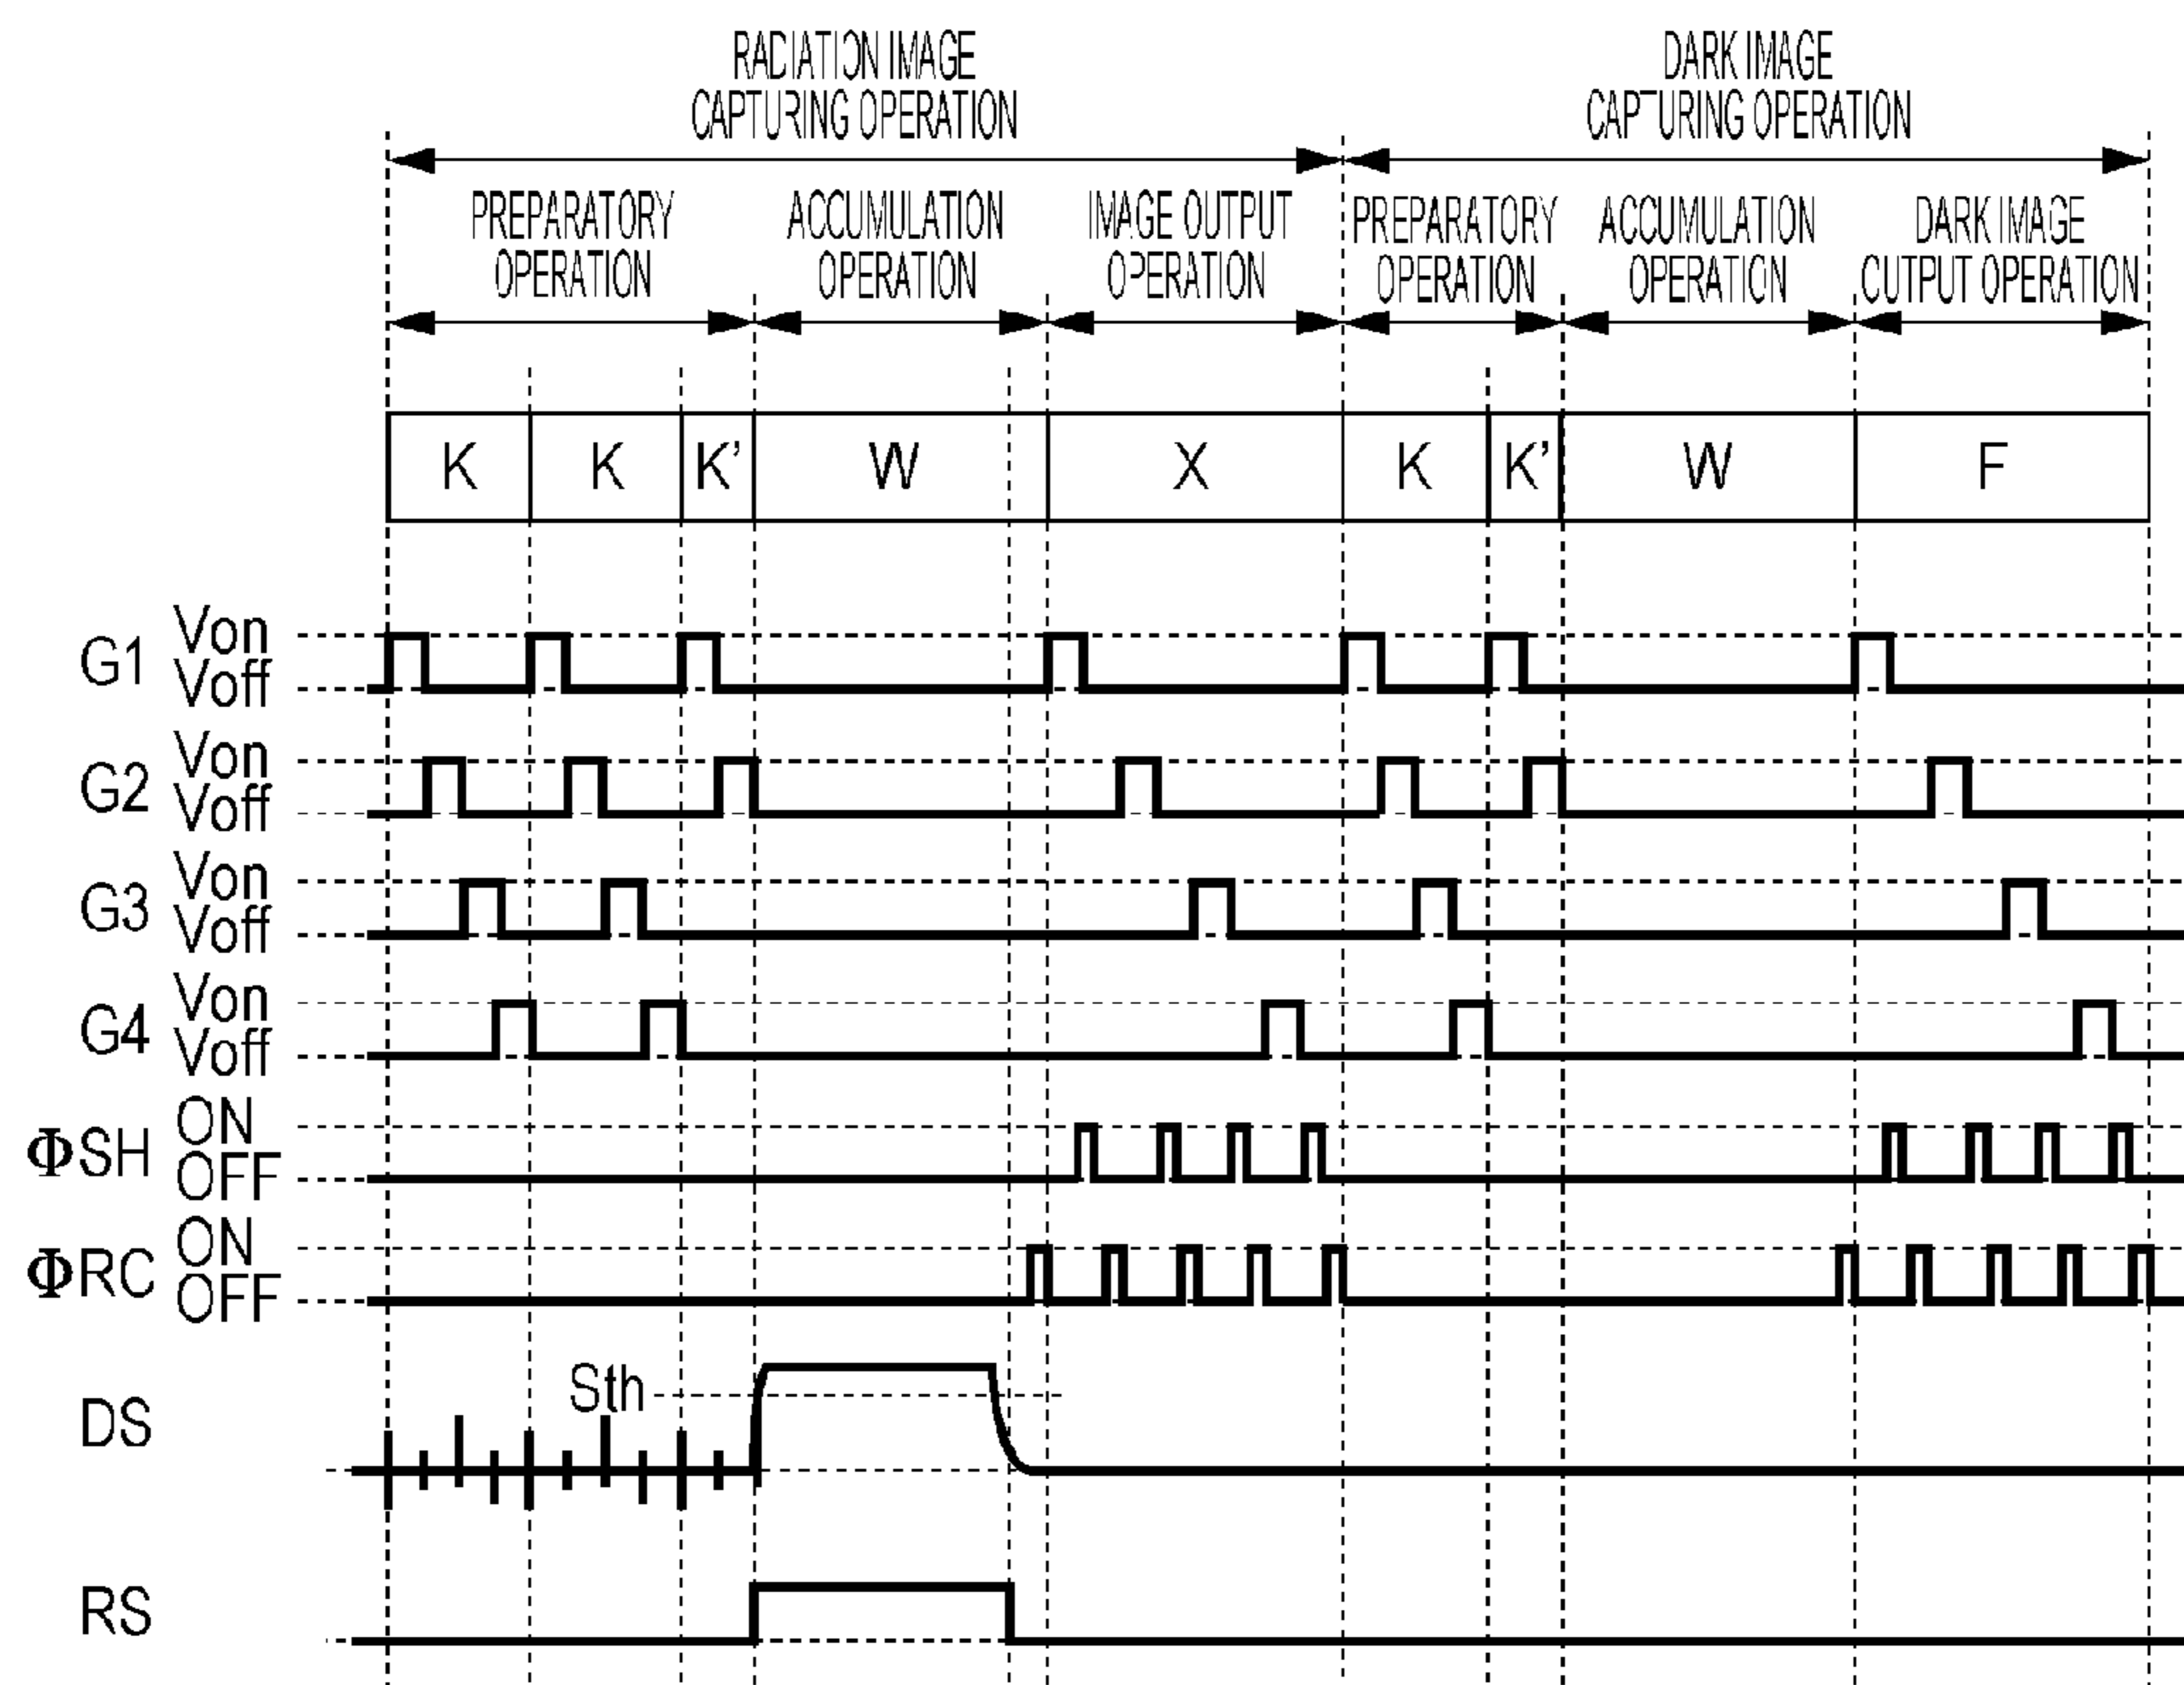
RADIATION IMAGE CAPTURING OPERATION

DARK IMAGE CAPTURING OPERATION

PREPARATORY OPERATION

ACCUMULATION OPERATION

IMAGE OUTPUT OPERATION

PREPARATORY OPERATION

ACCUMULATION OPERATION

DARK IMAGE OUTPUT OPERATION

| K | K | K’ | W | X | K | K’ | W | F |
|---|---|---|---|---|---|---|---|---|

G1 Von Voff

G2 Von Voff

G3 Von Voff

G4 Von Voff

ΦSH ON OFF

ΦRC ON OFF

Sth

DS

RS